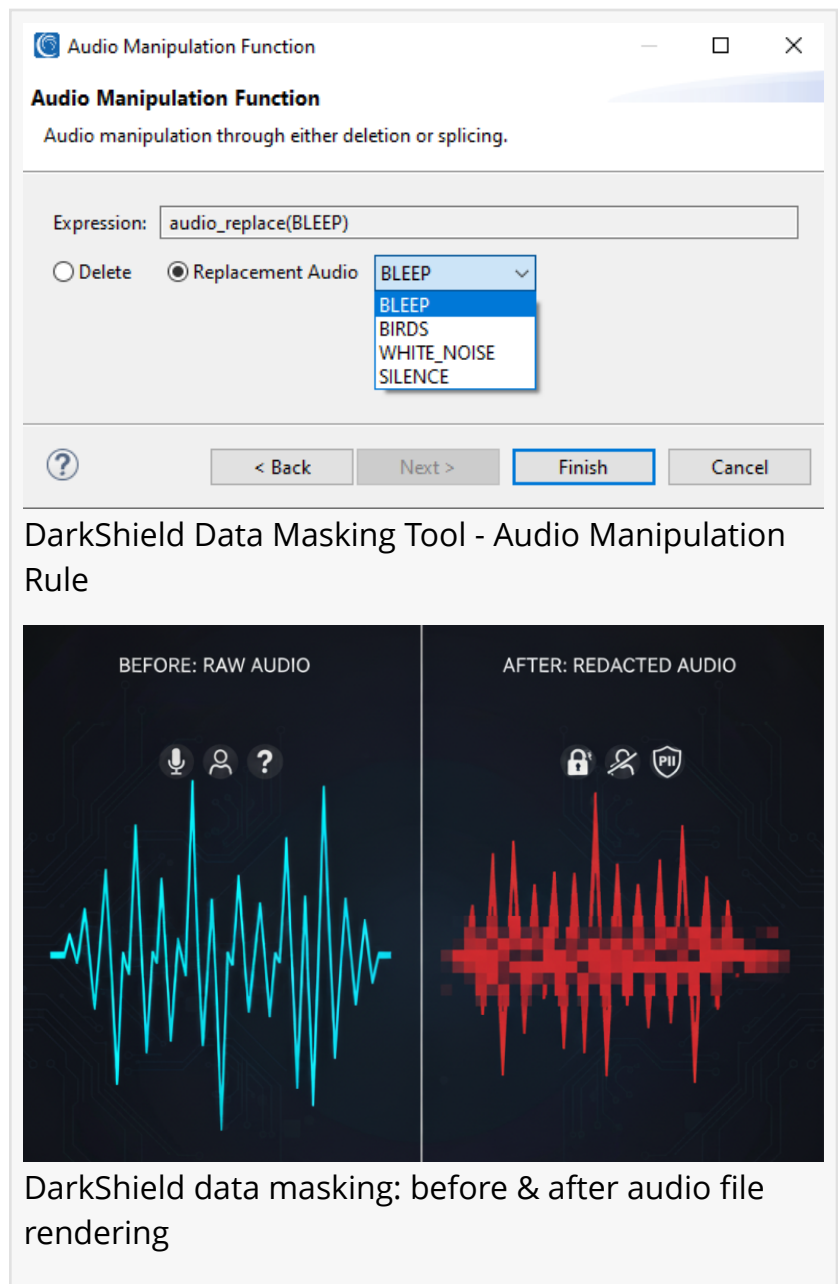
Audio Manipulation Function

Audio Manipulation Function

Audio manipulation through either deletion or splicing.

Expression: audio_replace(BLEEP)

Delete Replacement Audio BLEEP

BLEEP
BIRDS
WHITE_NOISE
SILENCE

?

< Back Next > Finish Cancel

DarkShield Data Masking Tool - Audio Manipulation Rule

BEFORE: RAW AUDIO

?

AFTER: REDACTED AUDIO

PII

DarkShield data masking: before & after audio file rendering